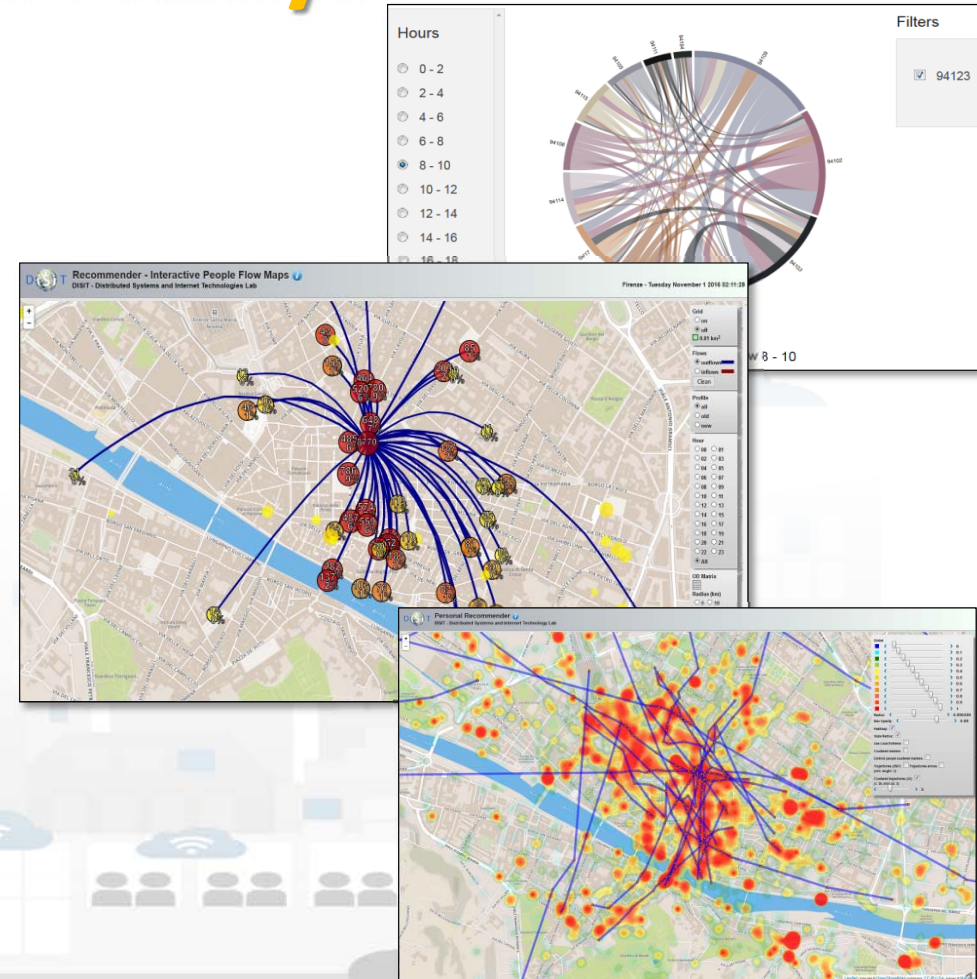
Hours

0 - 2

2 - 4

4 - 6

6 - 8

8 - 10

10 - 12

12 - 14

14 - 16

16 - 18

Filters

94123

94102

94108

94109

94114

94110

94103

94107

94117

94104

w 8 - 10

Recommender - Interactive People Flow Maps

DISIT - Distributed Systems and Internet Technologies Lab

Firenze - Tuesday November 1 2016 02:11:29

Grid

on

off

0.01 km$^2$

Flows

outflows

inflows

Clean

Profile

all

old

new

Hour

00 01

02 03

04 05

06 07

08 09

10 11

12 13

14 15

16 17

18 19

20 21

22 23

All

OD Matrix

Radius (km)

Personal Recommender

DISIT - Distributed Systems and Internet Technology Lab